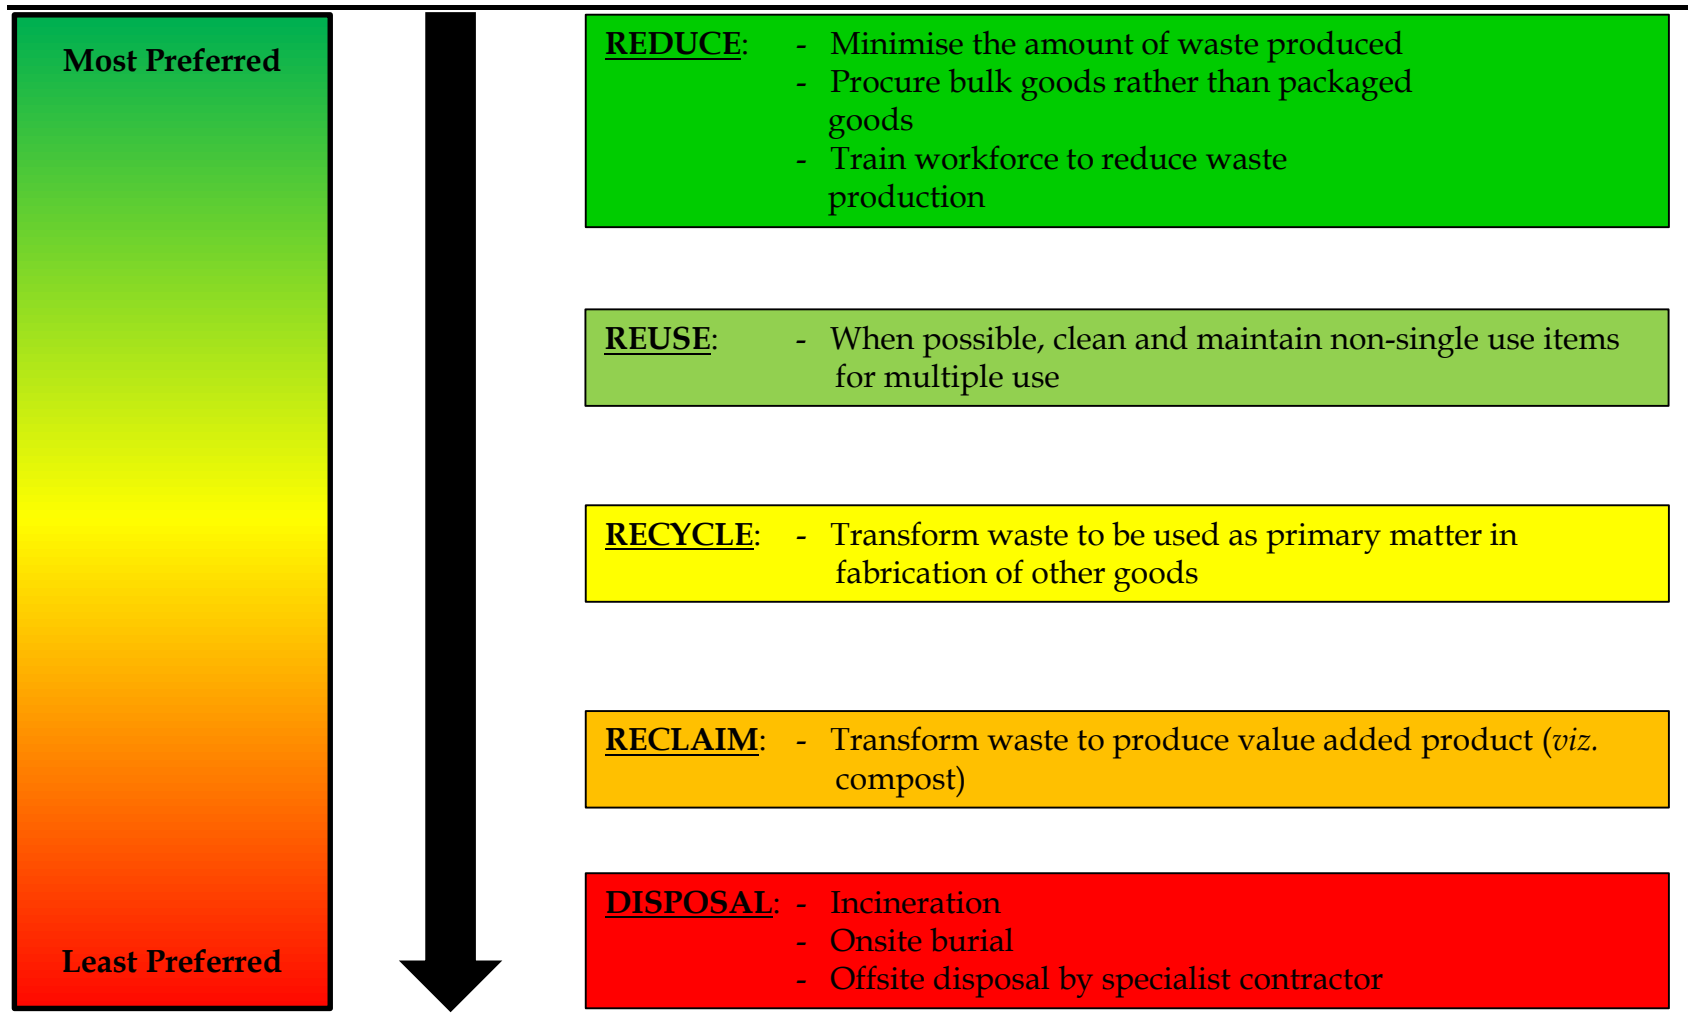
Most Preferred

Least Preferred

REDUCE:
- Minimise the amount of waste produced
- Procure bulk goods rather than packaged goods
- Train workforce to reduce waste production

REUSE:
- When possible, clean and maintain non-single use items for multiple use

RECYCLE:
- Transform waste to be used as primary matter in fabrication of other goods

RECLAIM:
- Transform waste to produce value added product (*viz.* compost)

DISPOSAL:
- Incineration
- Onsite burial
- Offsite disposal by specialist contractor